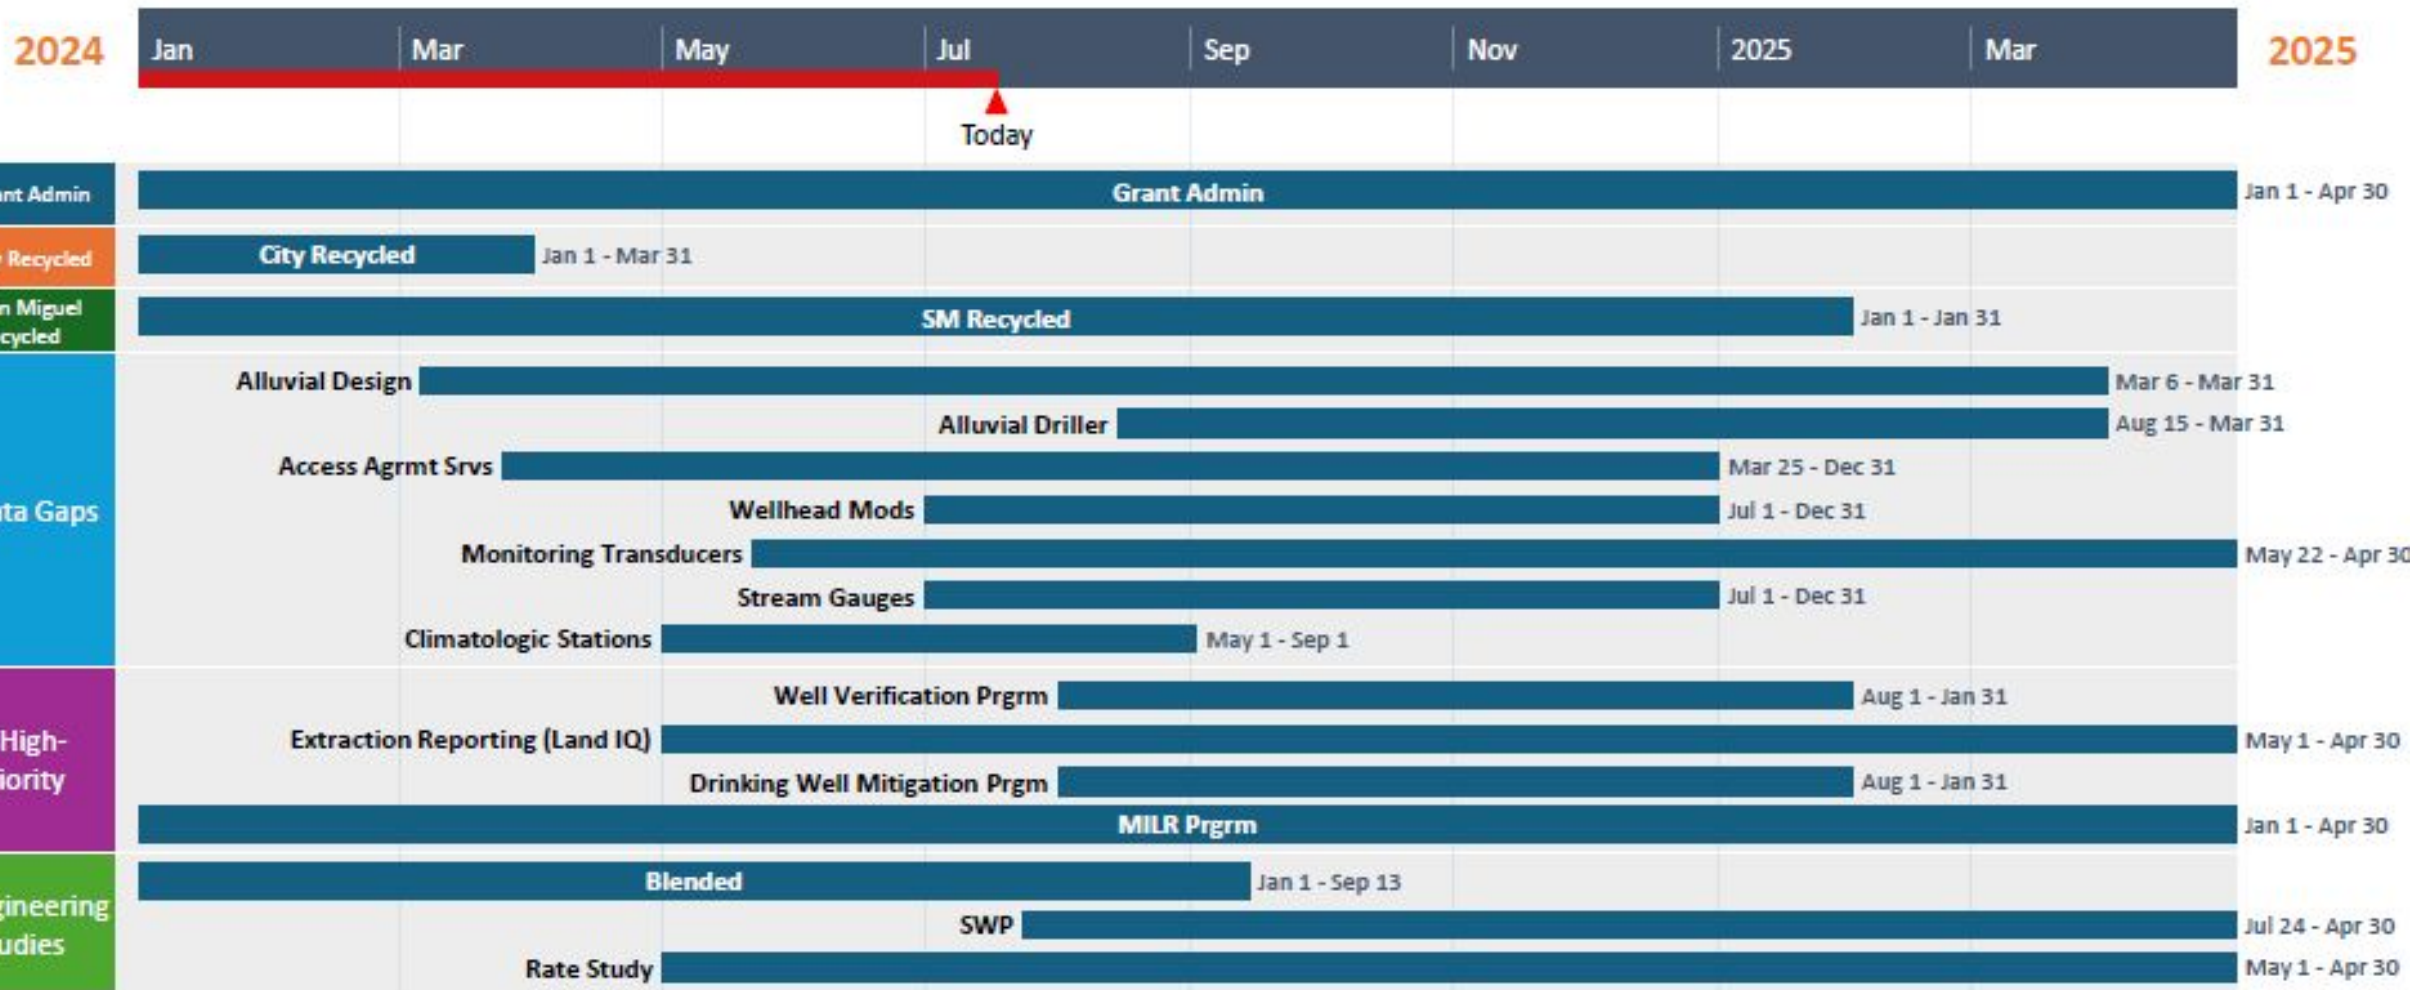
2024 Jan Mar May Jul Sep Nov 2025 Mar 2025

Today

nt Admin
Grant Admin Jan 1 - Apr 30

Recycled
City Recycled Jan 1 - Mar 31

n Miguel cycled
SM Recycled Jan 1 - Jan 31

ta Gaps
Alluvial Design Mar 6 - Mar 31
Alluvial Driller Aug 15 - Mar 31
Access Agrmt Srvs Mar 25 - Dec 31
Wellhead Mods Jul 1 - Dec 31
Monitoring Transducers May 22 - Apr 30
Stream Gauges Jul 1 - Dec 31
Climatologic Stations May 1 - Sep 1

High- iority
Well Verification Prgrm Aug 1 - Jan 31
Extraction Reporting (Land IQ) May 1 - Apr 30
Drinking Well Mitigation Prgm Aug 1 - Jan 31
MILR Prgrm Jan 1 - Apr 30

gineering udies
Blended Jan 1 - Sep 13
SWP Jul 24 - Apr 30
Rate Study May 1 - Apr 30